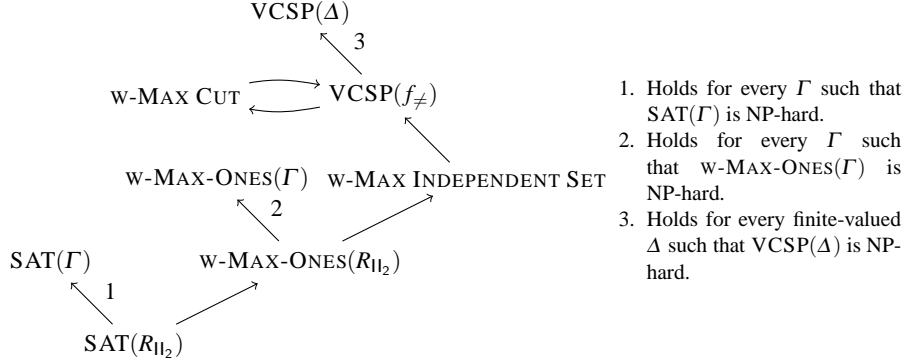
VCSP($\Delta$)

3

W-MAX CUT

VCSP($f_{\neq}$)

W-MAX-ONES($\Gamma$)

W-MAX INDEPENDENT SET

2

SAT($\Gamma$)

W-MAX-ONES($R_{\text{II}_2}$)

1

SAT($R_{\text{II}_2}$)

1. Holds for every $\Gamma$ such that SAT($\Gamma$) is NP-hard.
2. Holds for every $\Gamma$ such that W-MAX-ONES($\Gamma$) is NP-hard.
3. Holds for every finite-valued $\Delta$ such that VCSP($\Delta$) is NP-hard.